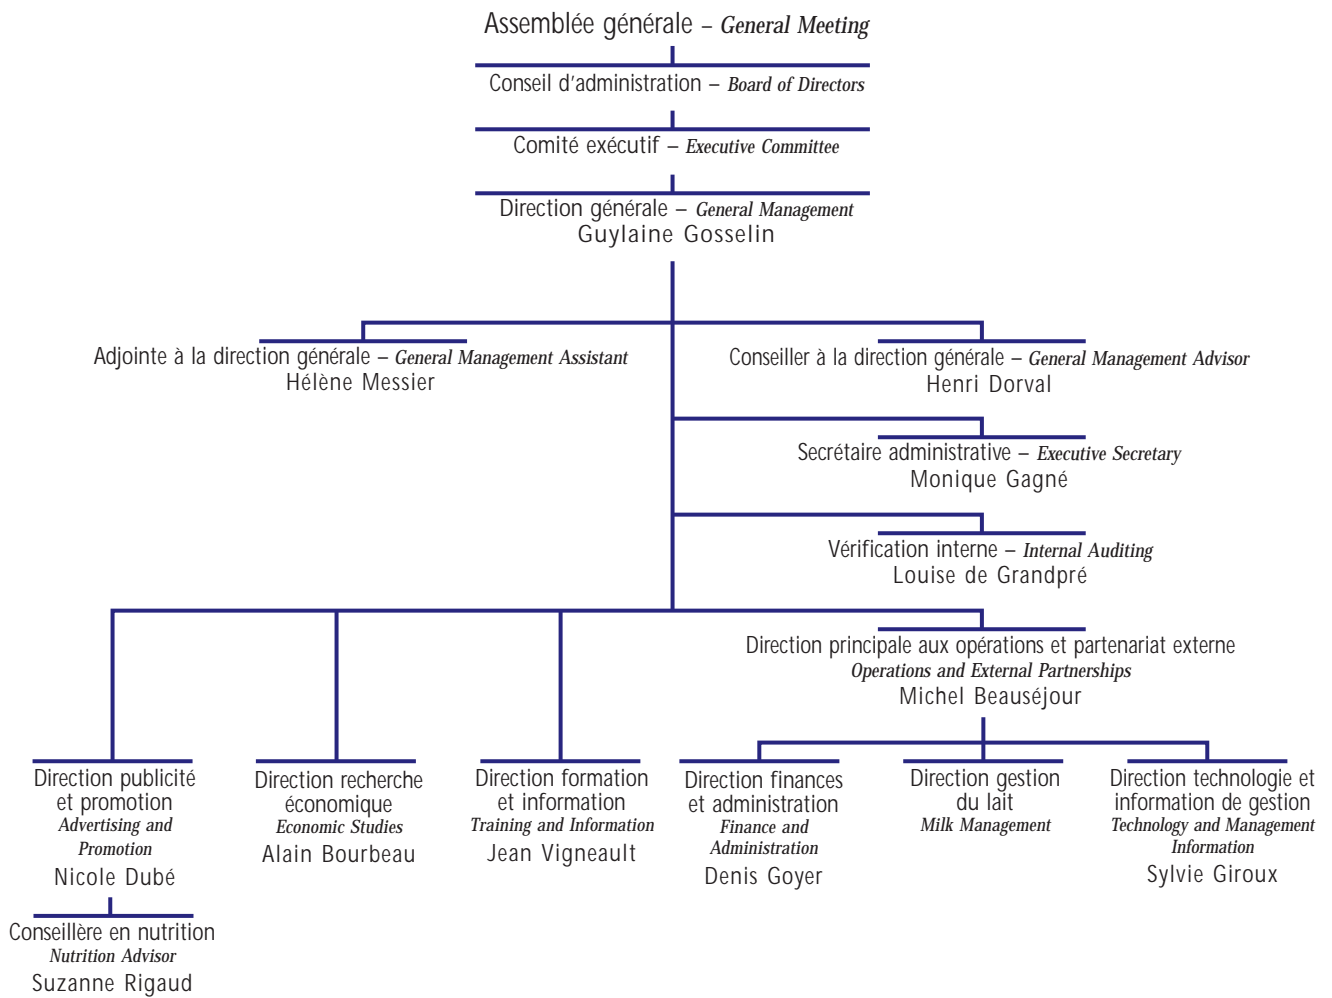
Assemblée générale – General Meeting

Conseil d'administration – Board of Directors

Comité exécutif – Executive Committee

Direction générale – General Management
Guylaine Gosselin

Adjointe à la direction générale – General Management Assistant
Hélène Messier

Conseiller à la direction générale – General Management Advisor
Henri Dorval

Secrétaire administrative – Executive Secretary
Monique Gagné

Vérification interne – Internal Auditing
Louise de Grandpré

Direction principale aux opérations et partenariat externe
Operations and External Partnerships
Michel Beauséjour

Direction publicité et promotion
Advertising and Promotion
Nicole Dubé

Conseillère en nutrition
Nutrition Advisor
Suzanne Rigaud

Direction recherche économique
Economic Studies
Alain Bourbeau

Direction formation et information
Training and Information
Jean Vigneault

Direction finances et administration
Finance and Administration
Denis Goyer

Direction gestion du lait
Milk Management

Direction technologie et information de gestion
Technology and Management Information
Sylvie Giroux